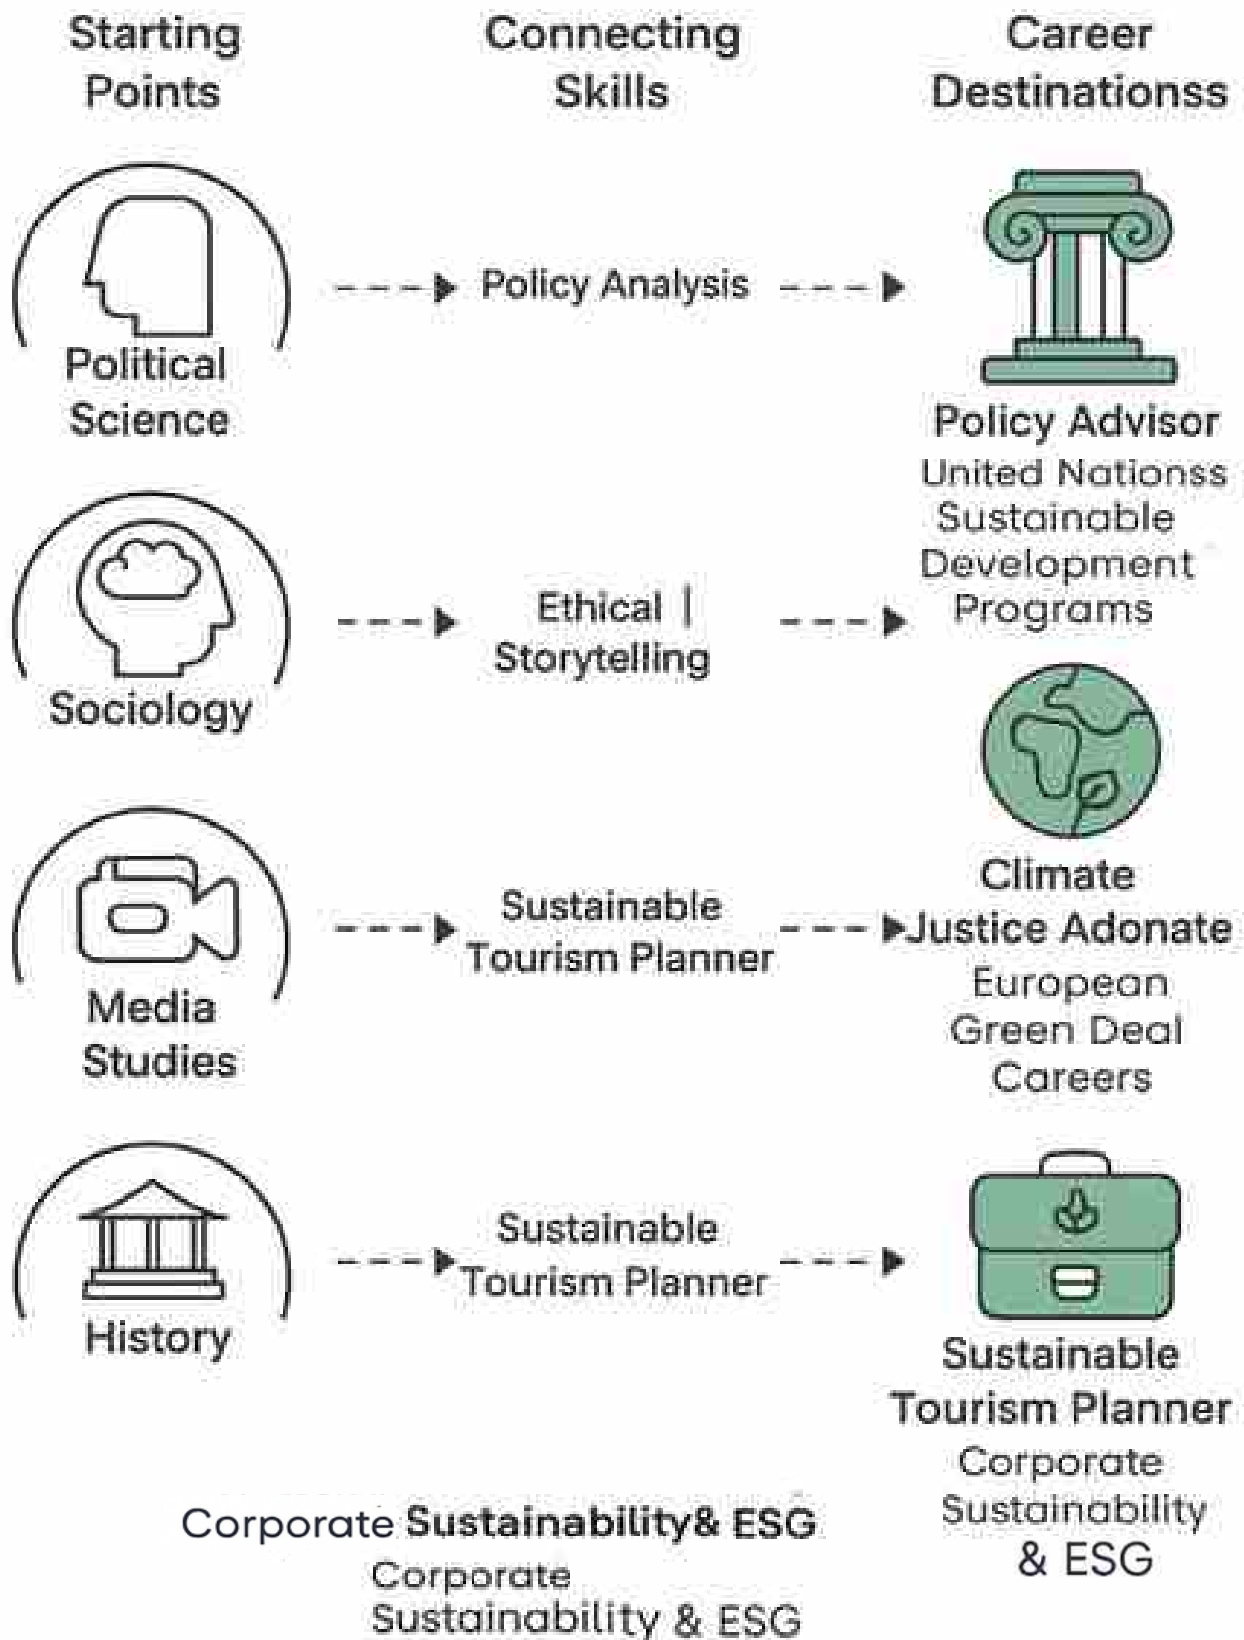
Starting Points

Connecting Skills

Career Destinationss

Political Science

Policy Analysis

Policy Advisor
United Nationss Sustainable Development Programs

Sociology

Ethical | Storytelling

Climate Justice Adonate
European Green Deal Careers

Media Studies

Sustainable Tourism Planner

History

Sustainable Tourism Planner

Sustainable Tourism Planner
Corporate Sustainability & ESG

Corporate Sustainability& ESG
Corporate Sustainability & ESG